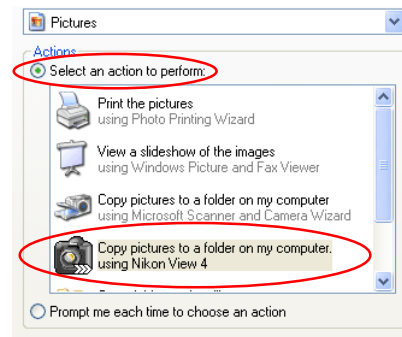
Pictures

Actions

Select an action to perform:

Print the pictures
using Photo Printing Wizard

View a slideshow of the images
using Windows Picture and Fax Viewer

Copy pictures to a folder on my computer
using Microsoft Scanner and Camera Wizard

Copy pictures to a folder on my computer.
using Nikon View 4

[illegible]

Prompt me each time to choose an action